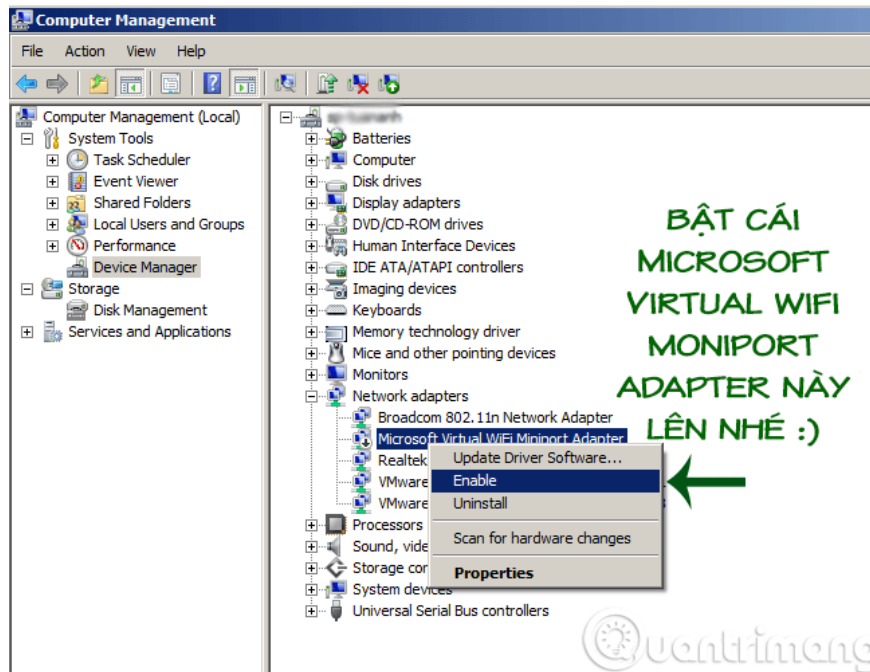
Computer Management

File Action View Help

Computer Management (Local)
System Tools
Task Scheduler
Event Viewer
Shared Folders
Local Users and Groups
Performance
Device Manager
Storage
Disk Management
Services and Applications

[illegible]
Batteries
Computer
Disk drives
Display adapters
DVD/CD-ROM drives
Human Interface Devices
IDE ATA/ATAPI controllers
Imaging devices
Keyboards
Memory technology driver
Mice and other pointing devices
Monitors
Network adapters
Broadcom 802.11n Network Adapter
Microsoft Virtual WiFi Miniport Adapter
Realtek
VMware
VMware
Processors
Sound, vide
Storage cor
System devices
Universal Serial Bus controllers

Update Driver Software...
Enable
Uninstall
Scan for hardware changes
Properties

BẬT CÁI MICROSOFT VIRTUAL WIFI MONIPORT ADAPTER NÀY LÊN NHÉ :)

Quantrimang